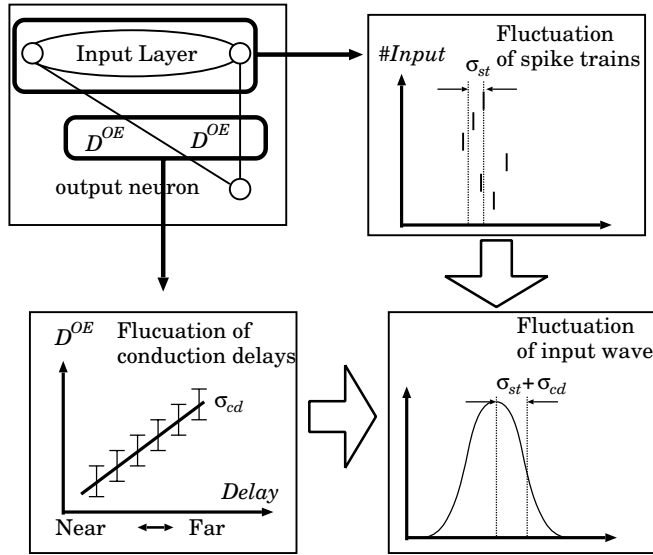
Input Layer

$D^{OE}$ $D^{OE}$

output neuron

#Input

Fluctuation of spike trains

$\sigma_{st}$

$D^{OE}$ Flucuation of conduction delays

$\sigma_{cd}$

Delay

Near ⟷ Far

Fluctuation of input wave

$\sigma_{st}+\sigma_{cd}$